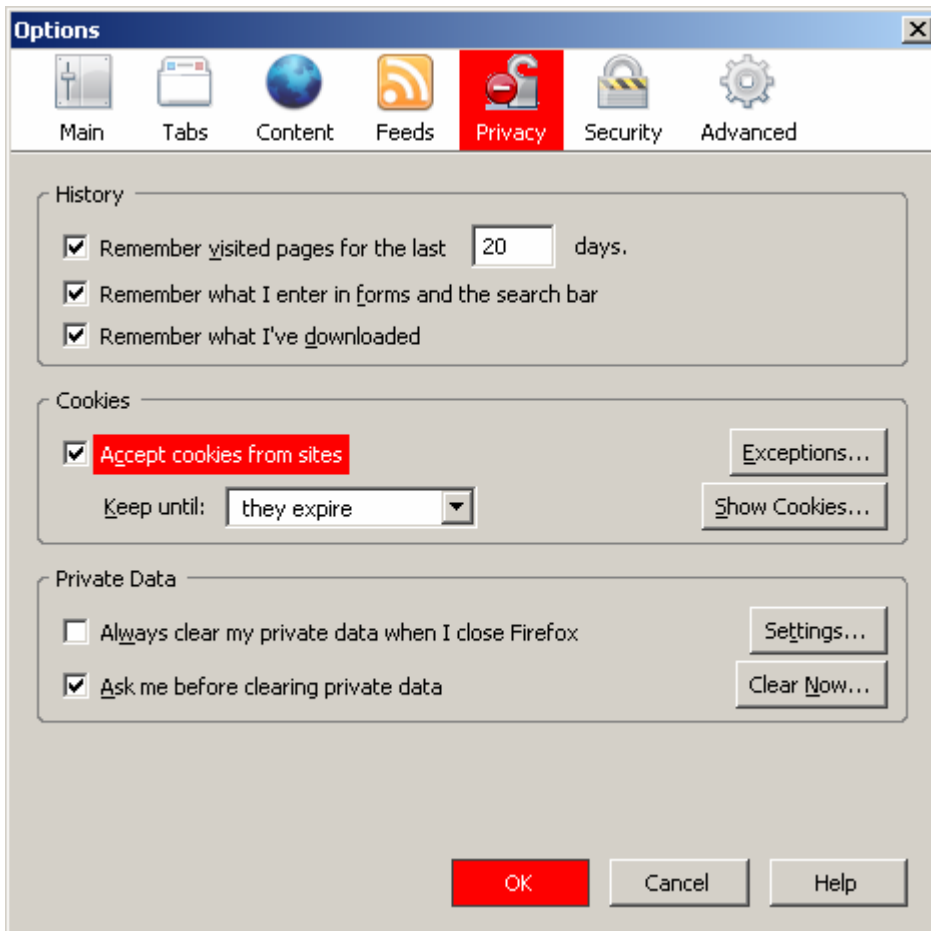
Options

Main Tabs Content Feeds Privacy Security Advanced

History

☑ Remember visited pages for the last 20 days.

☑ Remember what I enter in forms and the search bar

☑ Remember what I've downloaded

Cookies

☑ Accept cookies from sites

Exceptions...

Keep until: they expire

Show Cookies...

Private Data

☐ Always clear my private data when I close Firefox

Settings...

☑ Ask me before clearing private data

Clear Now...

OK Cancel Help